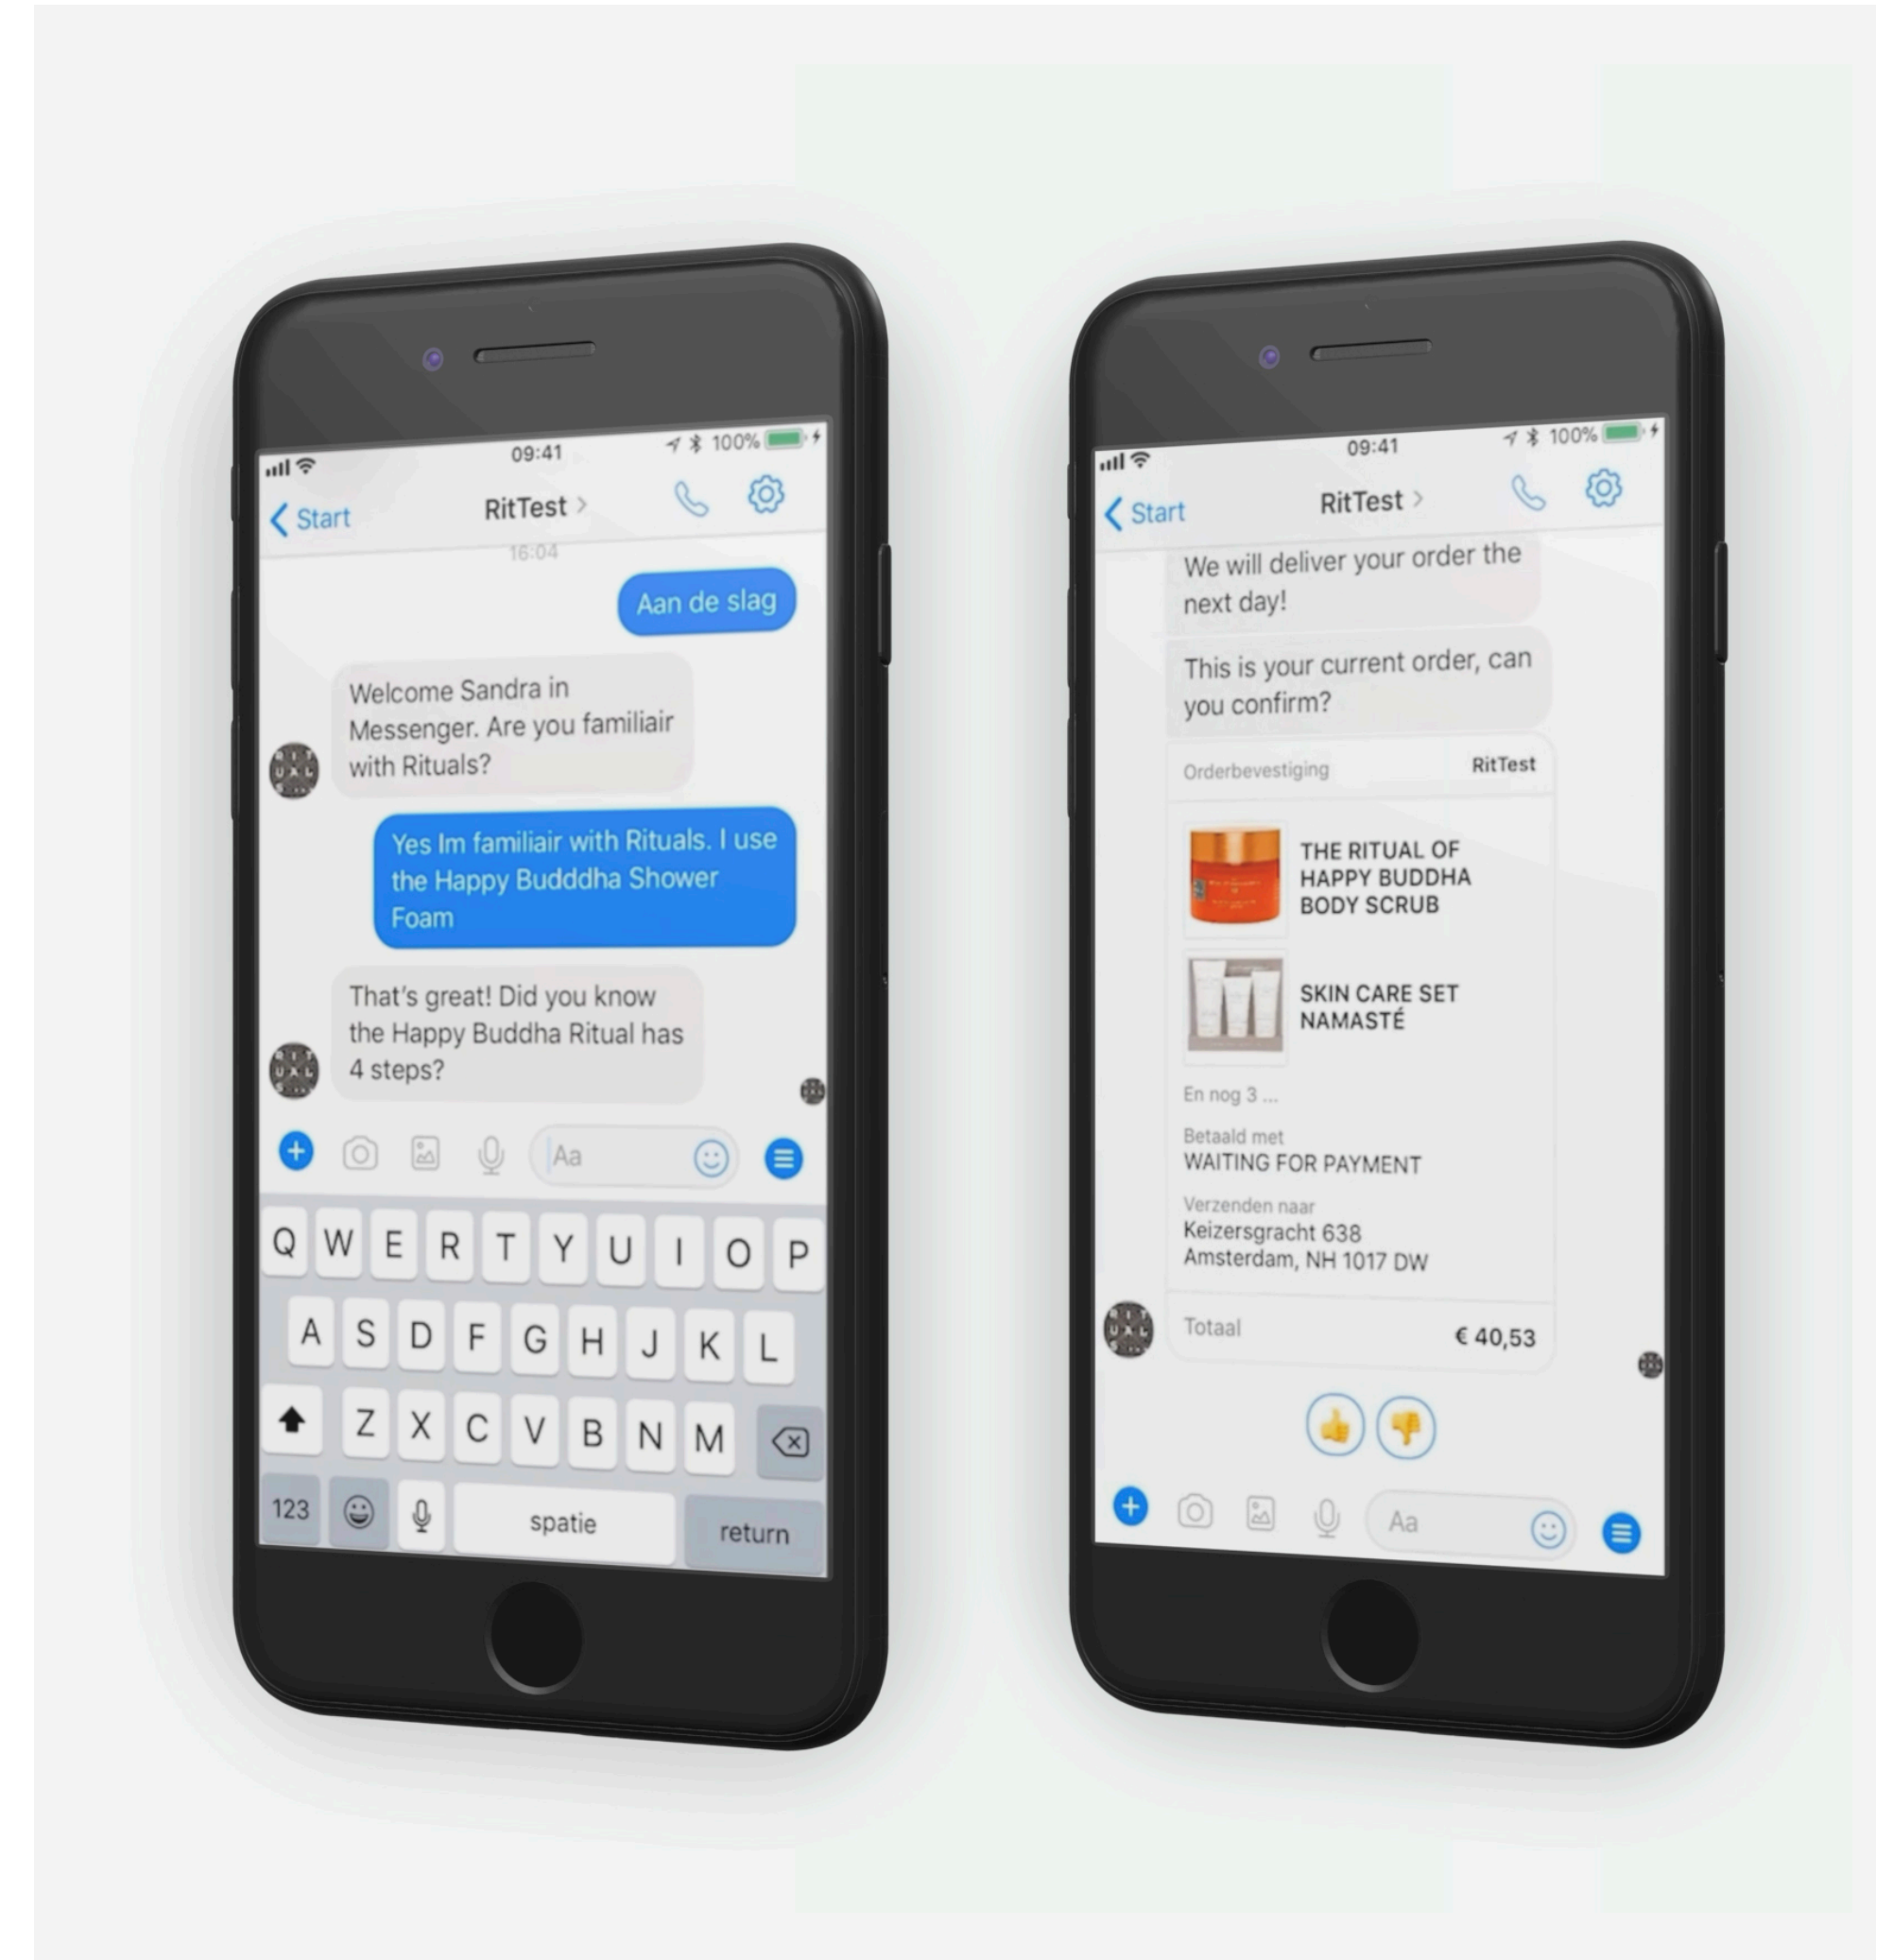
09:41
100%
Start
RitTest >
16:04
Aan de slag
Welcome Sandra in Messenger. Are you familiair with Rituals?
Yes Im familiair with Rituals. I use the Happy Budddha Shower Foam
That's great! Did you know the Happy Buddha Ritual has 4 steps?
Aa
Q W E R T Y U I O P
A S D F G H J K L
Z X C V B N M
123
spatie
return

09:41
100%
Start
RitTest >
We will deliver your order the next day!
This is your current order, can you confirm?
Orderbevestiging
RitTest
THE RITUAL OF HAPPY BUDDHA BODY SCRUB
SKIN CARE SET NAMASTÉ
En nog 3 ...
Betaald met
WAITING FOR PAYMENT
Verzenden naar
Keizersgracht 638
Amsterdam, NH 1017 DW
Totaal
€ 40,53
Aa